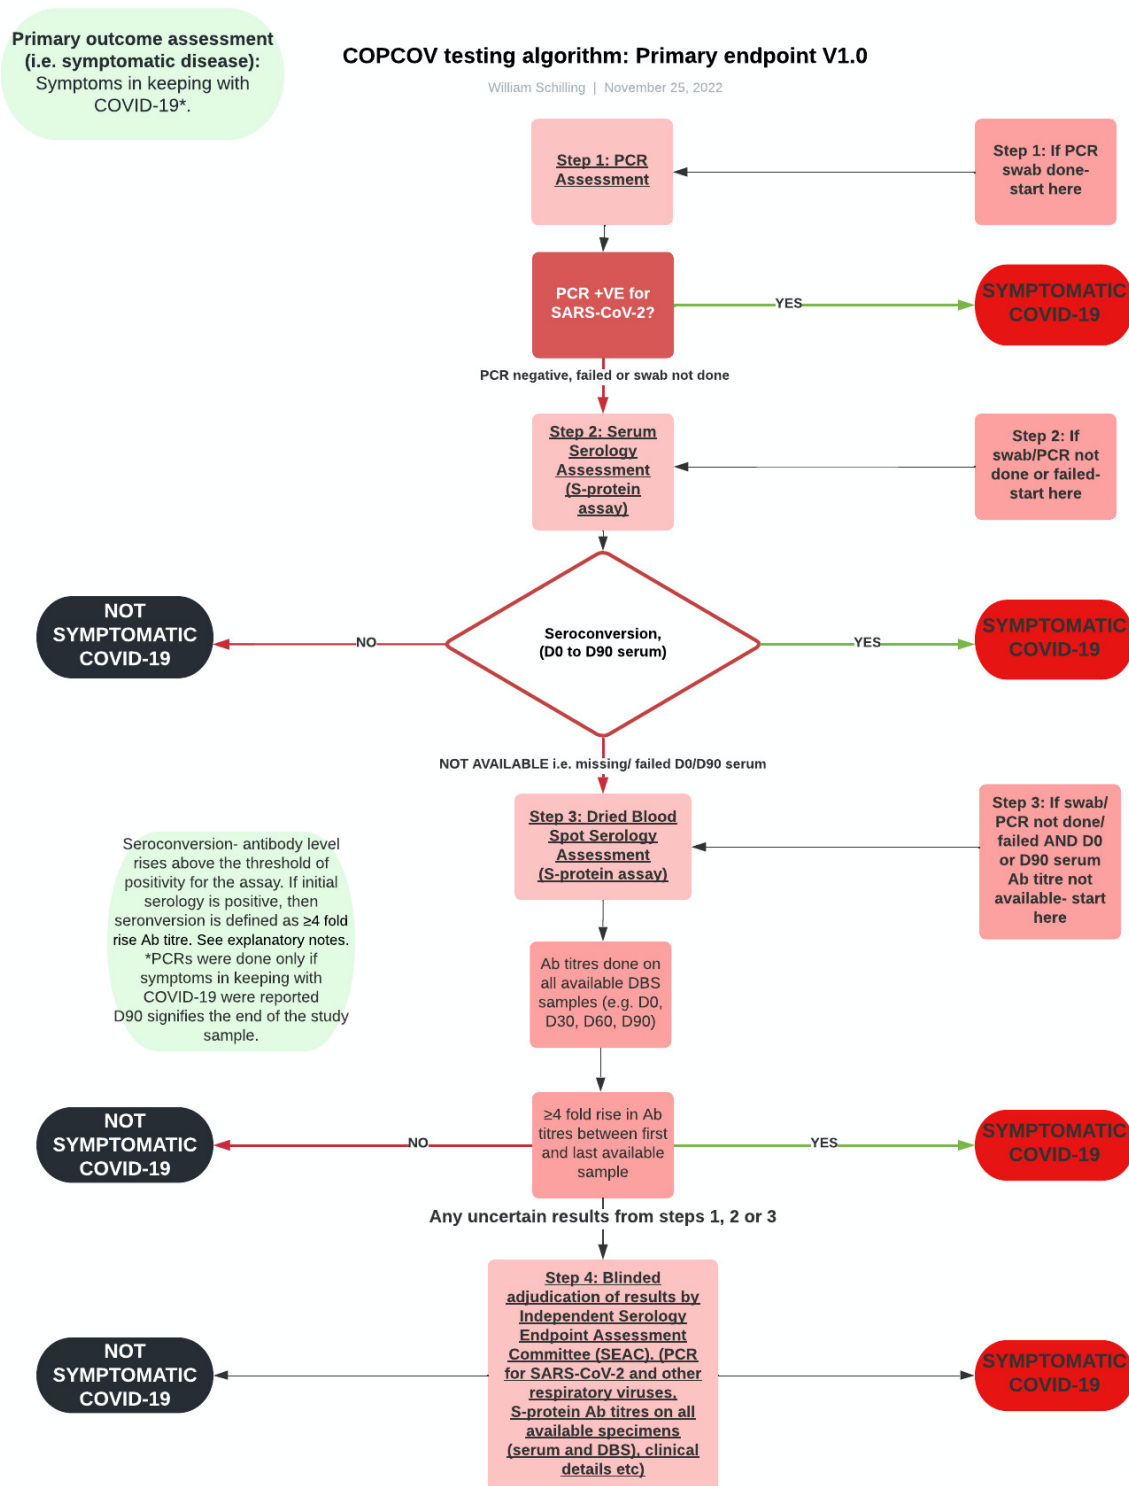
Primary outcome assessment (i.e. symptomatic disease): Symptoms in keeping with COVID-19*.

COPCOV testing algorithm: Primary endpoint V1.0

William Schilling | November 25, 2022

Step 1: PCR Assessment

Step 1: If PCR swab done- start here

PCR +VE for SARS-CoV-2?

YES

SYMPTOMATIC COVID-19

PCR negative, failed or swab not done

Step 2: Serum Serology Assessment (S-protein assay)

Step 2: If swab/PCR not done or failed- start here

NOT SYMPTOMATIC COVID-19

NO

Seroconversion, (D0 to D90 serum)

YES

SYMPTOMATIC COVID-19

NOT AVAILABLE i.e. missing/ failed D0/D90 serum

Seroconversion- antibody level rises above the threshold of positivity for the assay. If initial serology is positive, then seronversion is defined as ≥4 fold rise Ab titre. See explanatory notes. *PCRs were done only if symptoms in keeping with COVID-19 were reported D90 signifies the end of the study sample.

Step 3: Dried Blood Spot Serology Assessment (S-protein assay)

Step 3: If swab/ PCR not done/ failed AND D0 or D90 serum Ab titre not available- start here

Ab titres done on all available DBS samples (e.g. D0, D30, D60, D90)

NOT SYMPTOMATIC COVID-19

NO

≥4 fold rise in Ab titres between first and last available sample

YES

SYMPTOMATIC COVID-19

Any uncertain results from steps 1, 2 or 3

NOT SYMPTOMATIC COVID-19

Step 4: Blinded adjudication of results by Independent Serology Endpoint Assessment Committee (SEAC). (PCR for SARS-CoV-2 and other respiratory viruses, S-protein Ab titres on all available specimens (serum and DBS), clinical details etc)

SYMPTOMATIC COVID-19